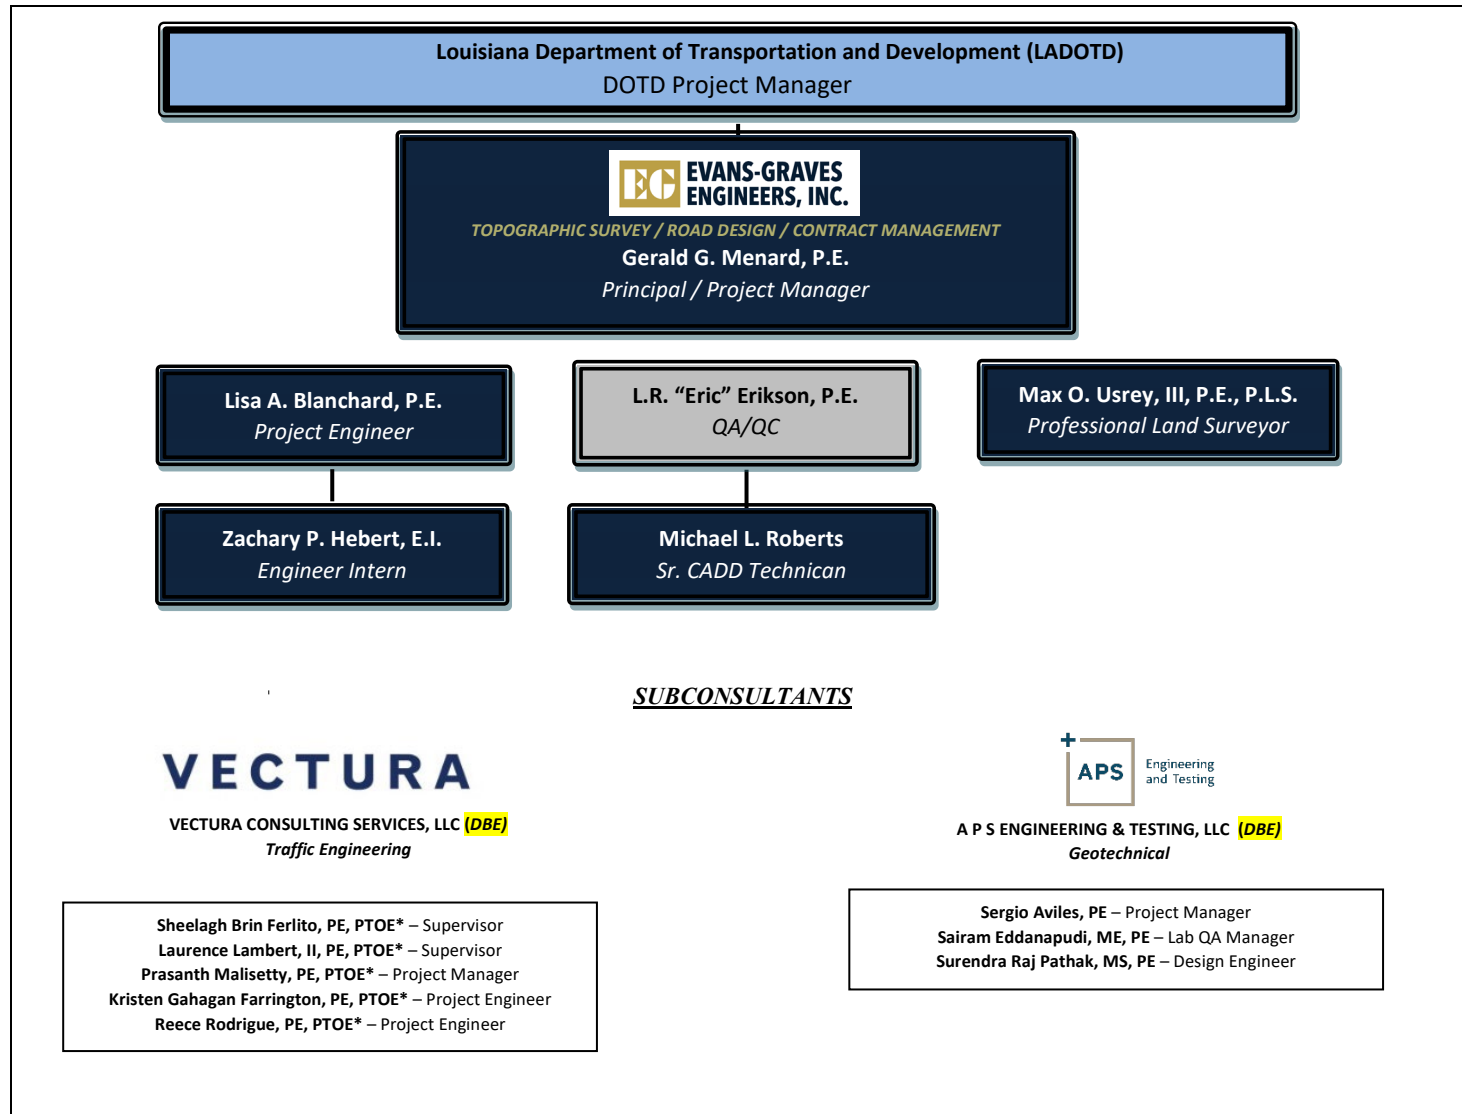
Louisiana Department of Transportation and Development (LADOTD)
DOTD Project Manager

EG EVANS-GRAVES ENGINEERS, INC.
TOPOGRAPHIC SURVEY / ROAD DESIGN / CONTRACT MANAGEMENT
Gerald G. Menard, P.E.
Principal / Project Manager

Lisa A. Blanchard, P.E.
Project Engineer

L.R. "Eric" Erikson, P.E.
QA/QC

Max O. Usrey, III, P.E., P.L.S.
Professional Land Surveyor

Zachary P. Hebert, E.I.
Engineer Intern

Michael L. Roberts
Sr. CADD Technican

SUBCONSULTANTS

VECTURA
VECTURA CONSULTING SERVICES, LLC (DBE)
Traffic Engineering

APS Engineering and Testing
A P S ENGINEERING & TESTING, LLC (DBE)
Geotechnical

Sheelagh Brin Ferlito, PE, PTOE* – Supervisor
Laurence Lambert, II, PE, PTOE* – Supervisor
Prasanth Malisetty, PE, PTOE* – Project Manager
Kristen Gahagan Farrington, PE, PTOE* – Project Engineer
Reece Rodrigue, PE, PTOE* – Project Engineer

Sergio Aviles, PE – Project Manager
Sairam Eddanapudi, ME, PE – Lab QA Manager
Surendra Raj Pathak, MS, PE – Design Engineer